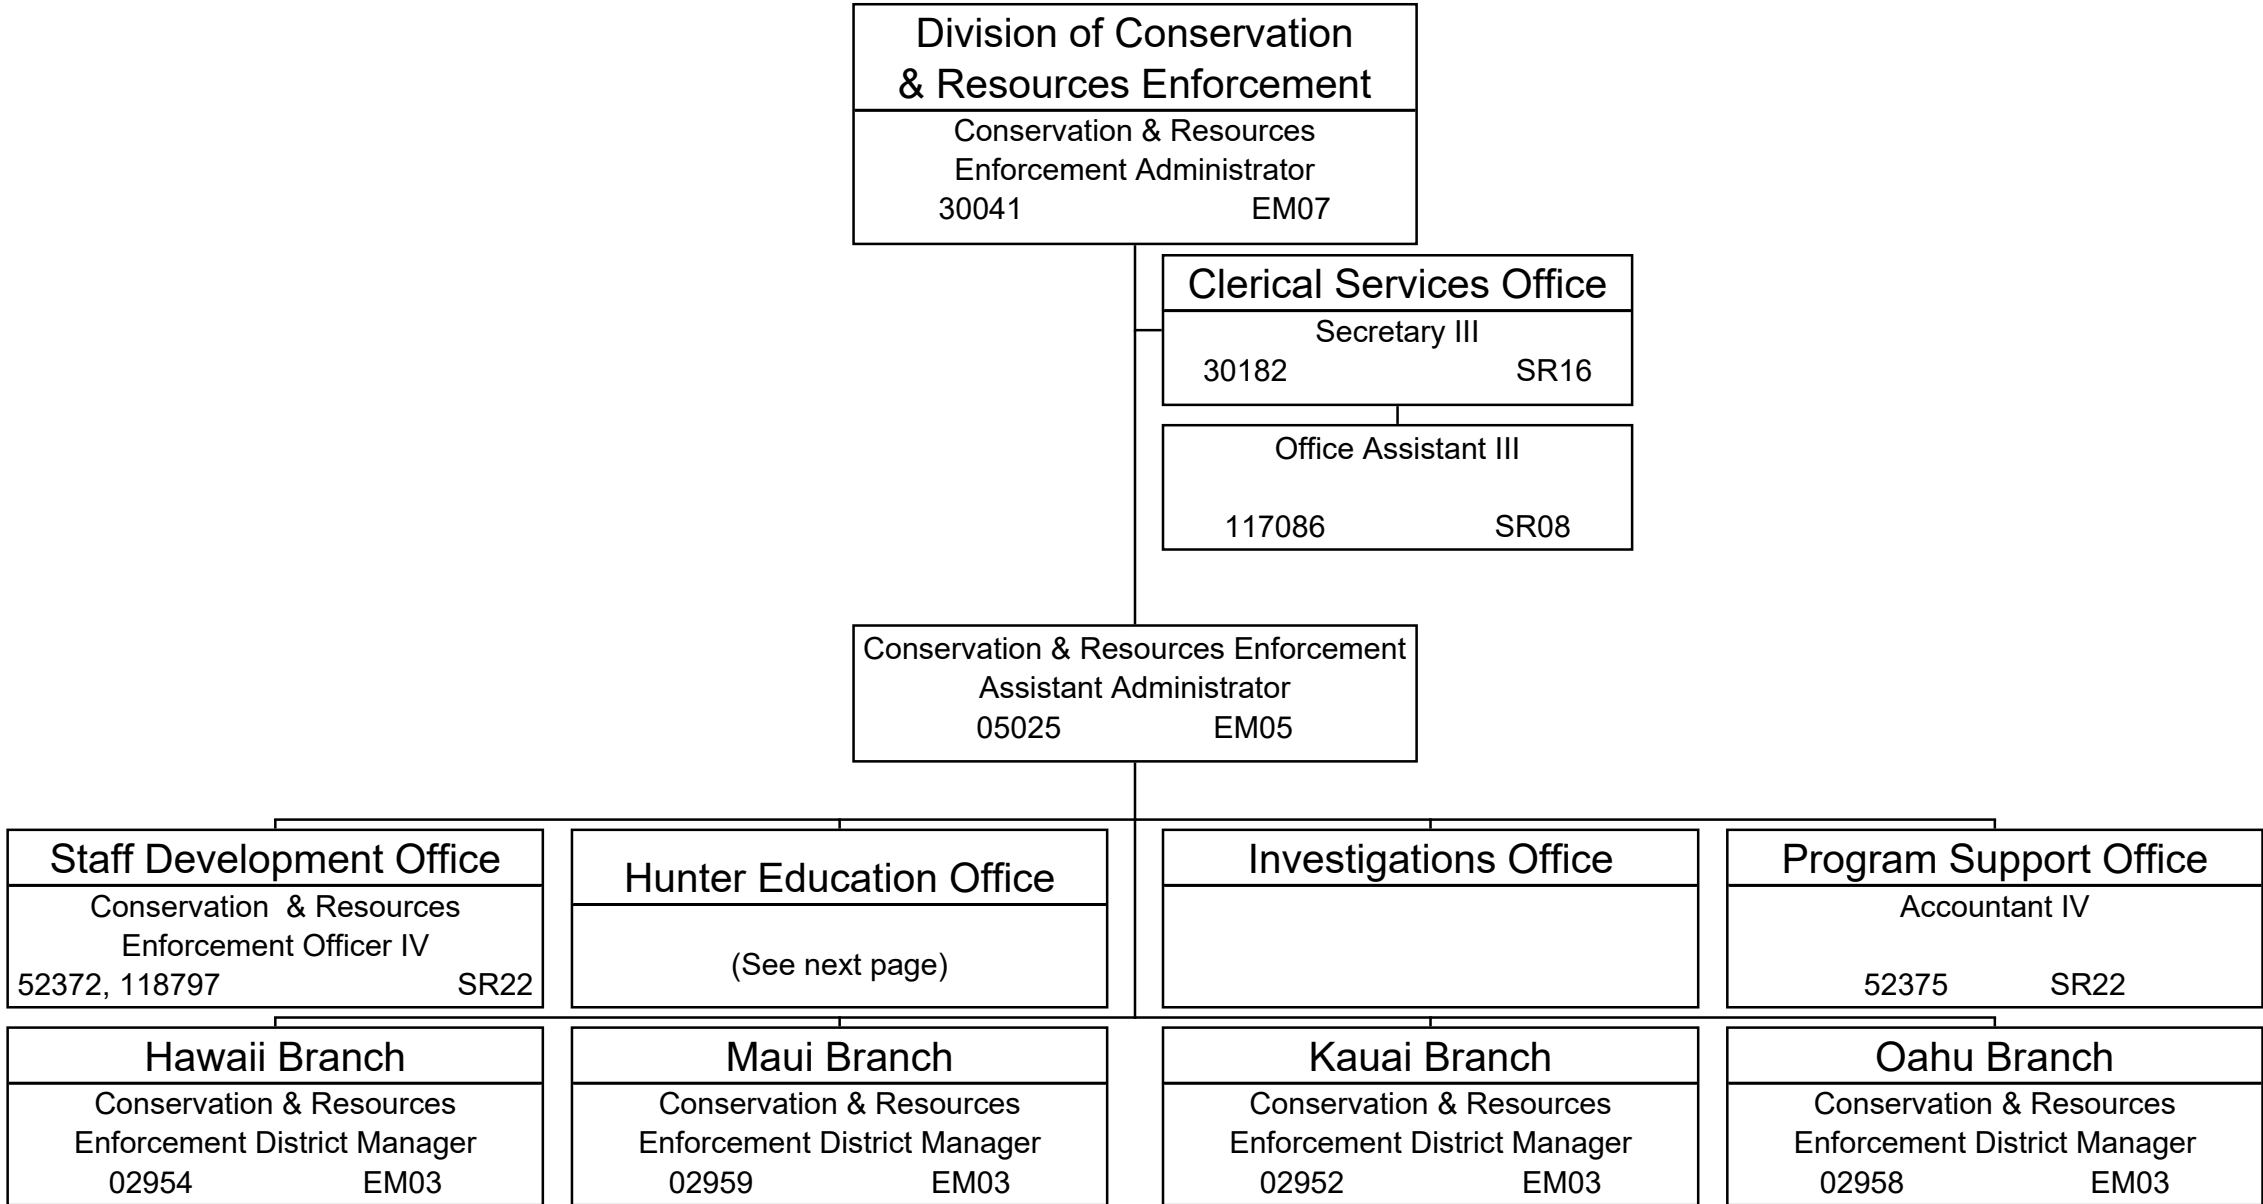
Division of Conservation & Resources Enforcement
Conservation & Resources Enforcement Administrator
30041 EM07

Clerical Services Office
Secretary III
30182 SR16

Office Assistant III
117086 SR08

Conservation & Resources Enforcement Assistant Administrator
05025 EM05

Staff Development Office
Conservation & Resources Enforcement Officer IV
52372, 118797 SR22

Hunter Education Office
(See next page)

Investigations Office

Program Support Office
Accountant IV
52375 SR22

Hawaii Branch
Conservation & Resources Enforcement District Manager
02954 EM03

Maui Branch
Conservation & Resources Enforcement District Manager
02959 EM03

Kauai Branch
Conservation & Resources Enforcement District Manager
02952 EM03

Oahu Branch
Conservation & Resources Enforcement District Manager
02958 EM03